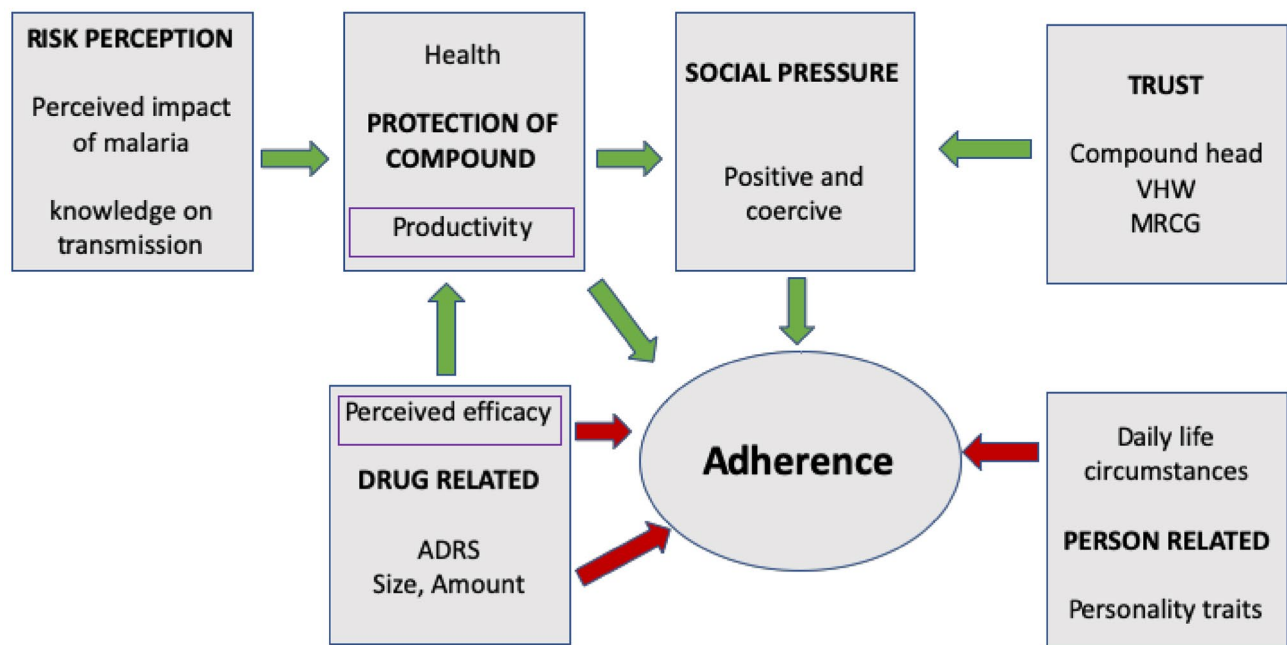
RISK PERCEPTION

Perceived impact of malaria

knowledge on transmission

Health

PROTECTION OF COMPOUND

Productivity

SOCIAL PRESSURE

Positive and coercive

TRUST

Compound head
VHW
MRCG

Perceived efficacy

DRUG RELATED

ADRS
Size, Amount

Adherence

Daily life circumstances

PERSON RELATED

Personality traits